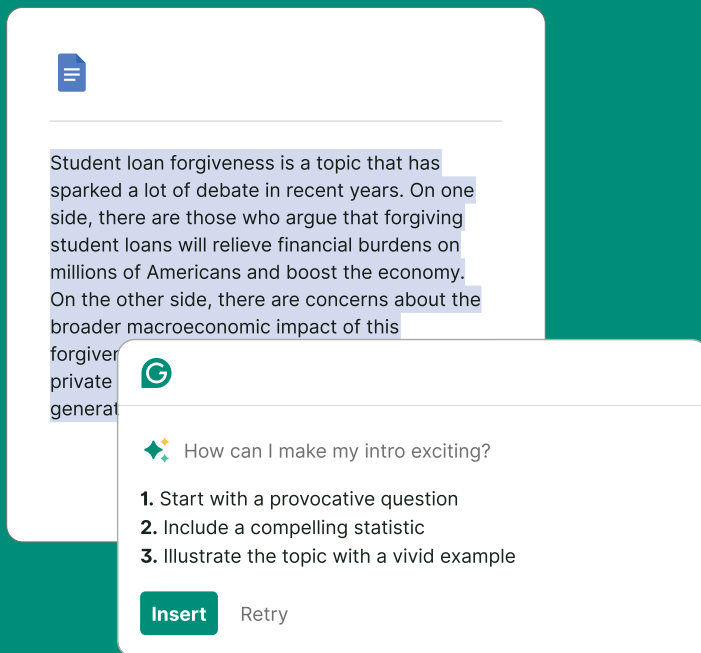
Student loan forgiveness is a topic that has sparked a lot of debate in recent years. On one side, there are those who argue that forgiving student loans will relieve financial burdens on millions of Americans and boost the economy. On the other side, there are concerns about the broader macroeconomic impact of this forgiver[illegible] private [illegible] generat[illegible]

How can I make my intro exciting?

1. Start with a provocative question
2. Include a compelling statistic
3. Illustrate the topic with a vivid example

Insert
Retry